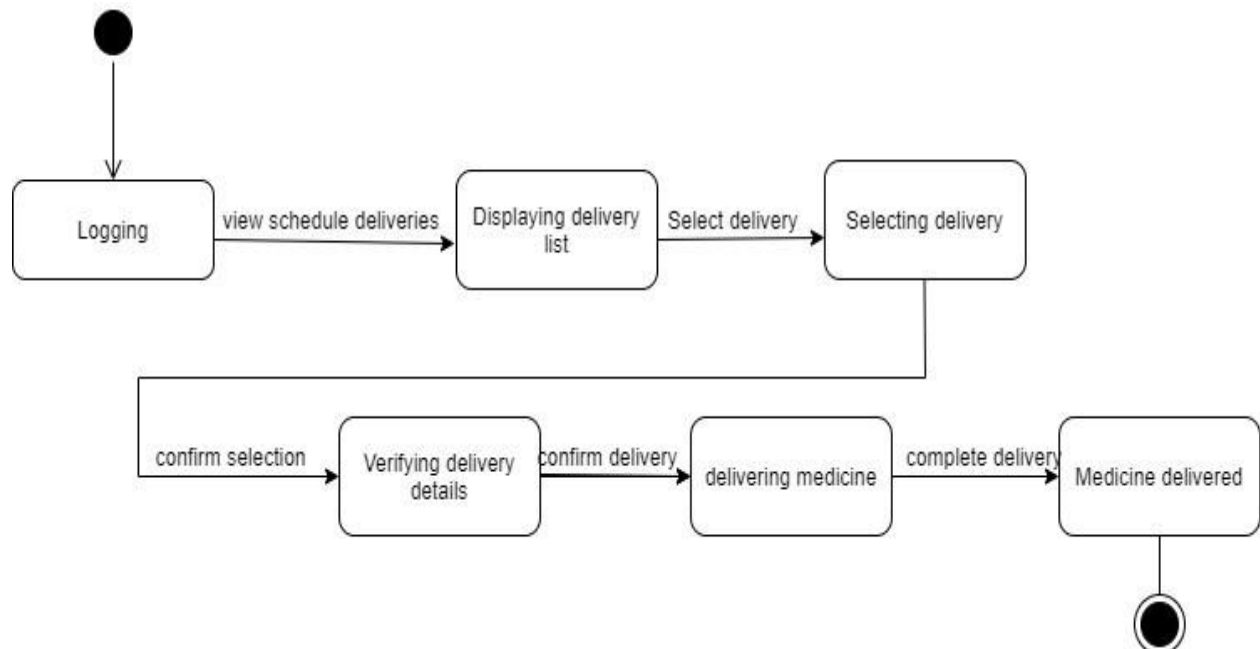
Logging

view schedule deliveries

Displaying delivery list

Select delivery

Selecting delivery

confirm selection

Verifying delivery details

confirm delivery

delivering medicine

complete delivery

Medicine delivered